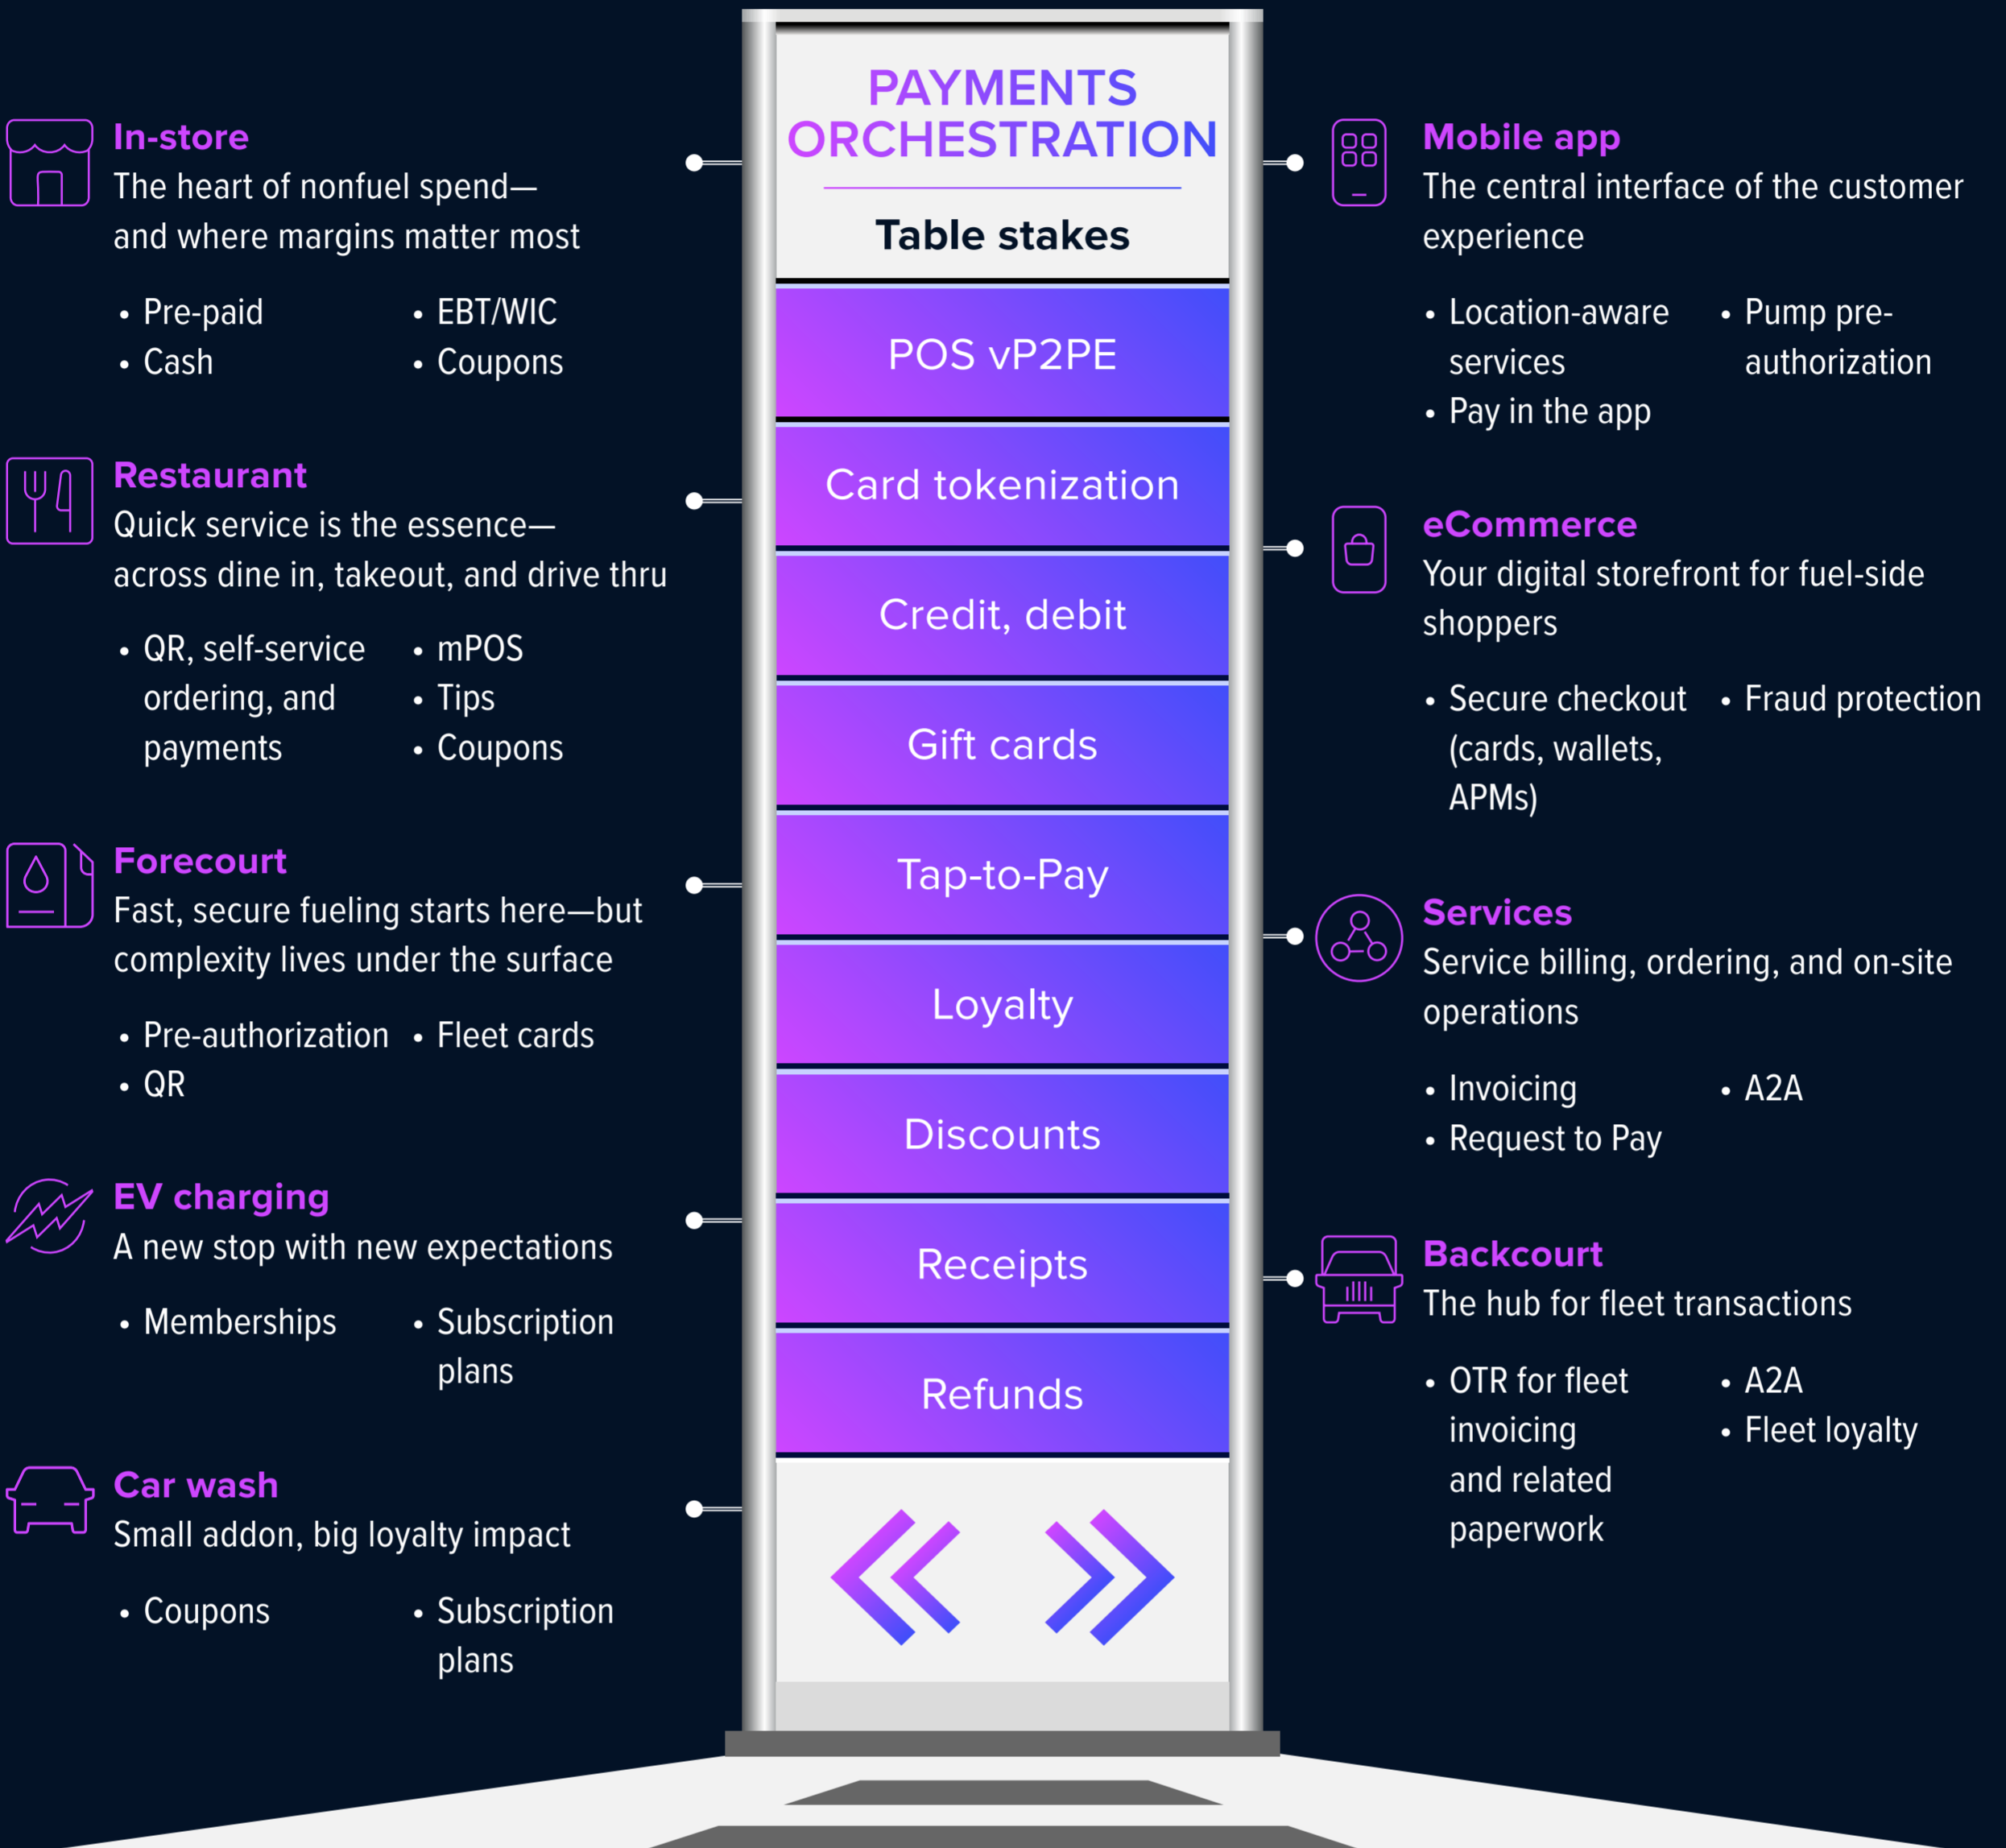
PAYMENTS ORCHESTRATION

Table stakes

POS vP2PE

Card tokenization

Credit, debit

Gift cards

Tap-to-Pay

Loyalty

Discounts

Receipts

Refunds

In-store
The heart of nonfuel spend—and where margins matter most

- Pre-paid
- Cash
- EBT/WIC
- Coupons

Restaurant
Quick service is the essence—across dine in, takeout, and drive thru

- QR, self-service ordering, and payments
- mPOS
- Tips
- Coupons

Forecourt
Fast, secure fueling starts here—but complexity lives under the surface

- Pre-authorization
- QR
- Fleet cards

EV charging
A new stop with new expectations

- Memberships
- Subscription plans

Car wash
Small addon, big loyalty impact

- Coupons
- Subscription plans

Mobile app
The central interface of the customer experience

- Location-aware services
- Pay in the app
- Pump pre-authorization

eCommerce
Your digital storefront for fuel-side shoppers

- Secure checkout (cards, wallets, APMs)
- Fraud protection

Services
Service billing, ordering, and on-site operations

- Invoicing
- Request to Pay
- A2A

Backcourt
The hub for fleet transactions

- OTR for fleet invoicing and related paperwork
- A2A
- Fleet loyalty